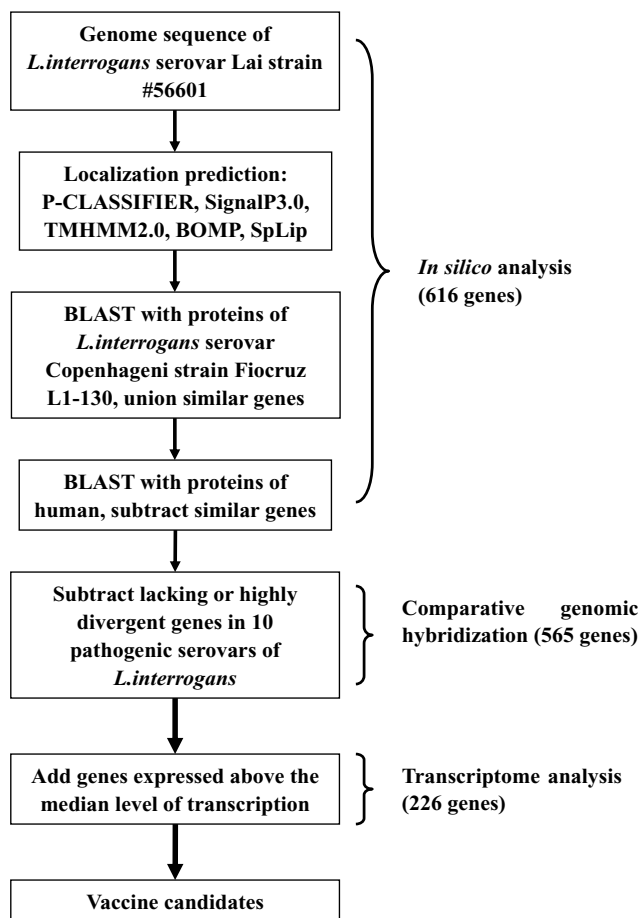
Genome sequence of *L.interrogans* serovar Lai strain #56601

Localization prediction: P-CLASSIFIER, SignalP3.0, TMHMM2.0, BOMP, SpLip

BLAST with proteins of *L.interrogans* serovar Copenhageni strain Fiocruz L1-130, union similar genes

BLAST with proteins of human, subtract similar genes

*In silico* analysis (616 genes)

Subtract lacking or highly divergent genes in 10 pathogenic serovars of *L.interrogans*

Comparative genomic hybridization (565 genes)

Add genes expressed above the median level of transcription

Transcriptome analysis (226 genes)

Vaccine candidates